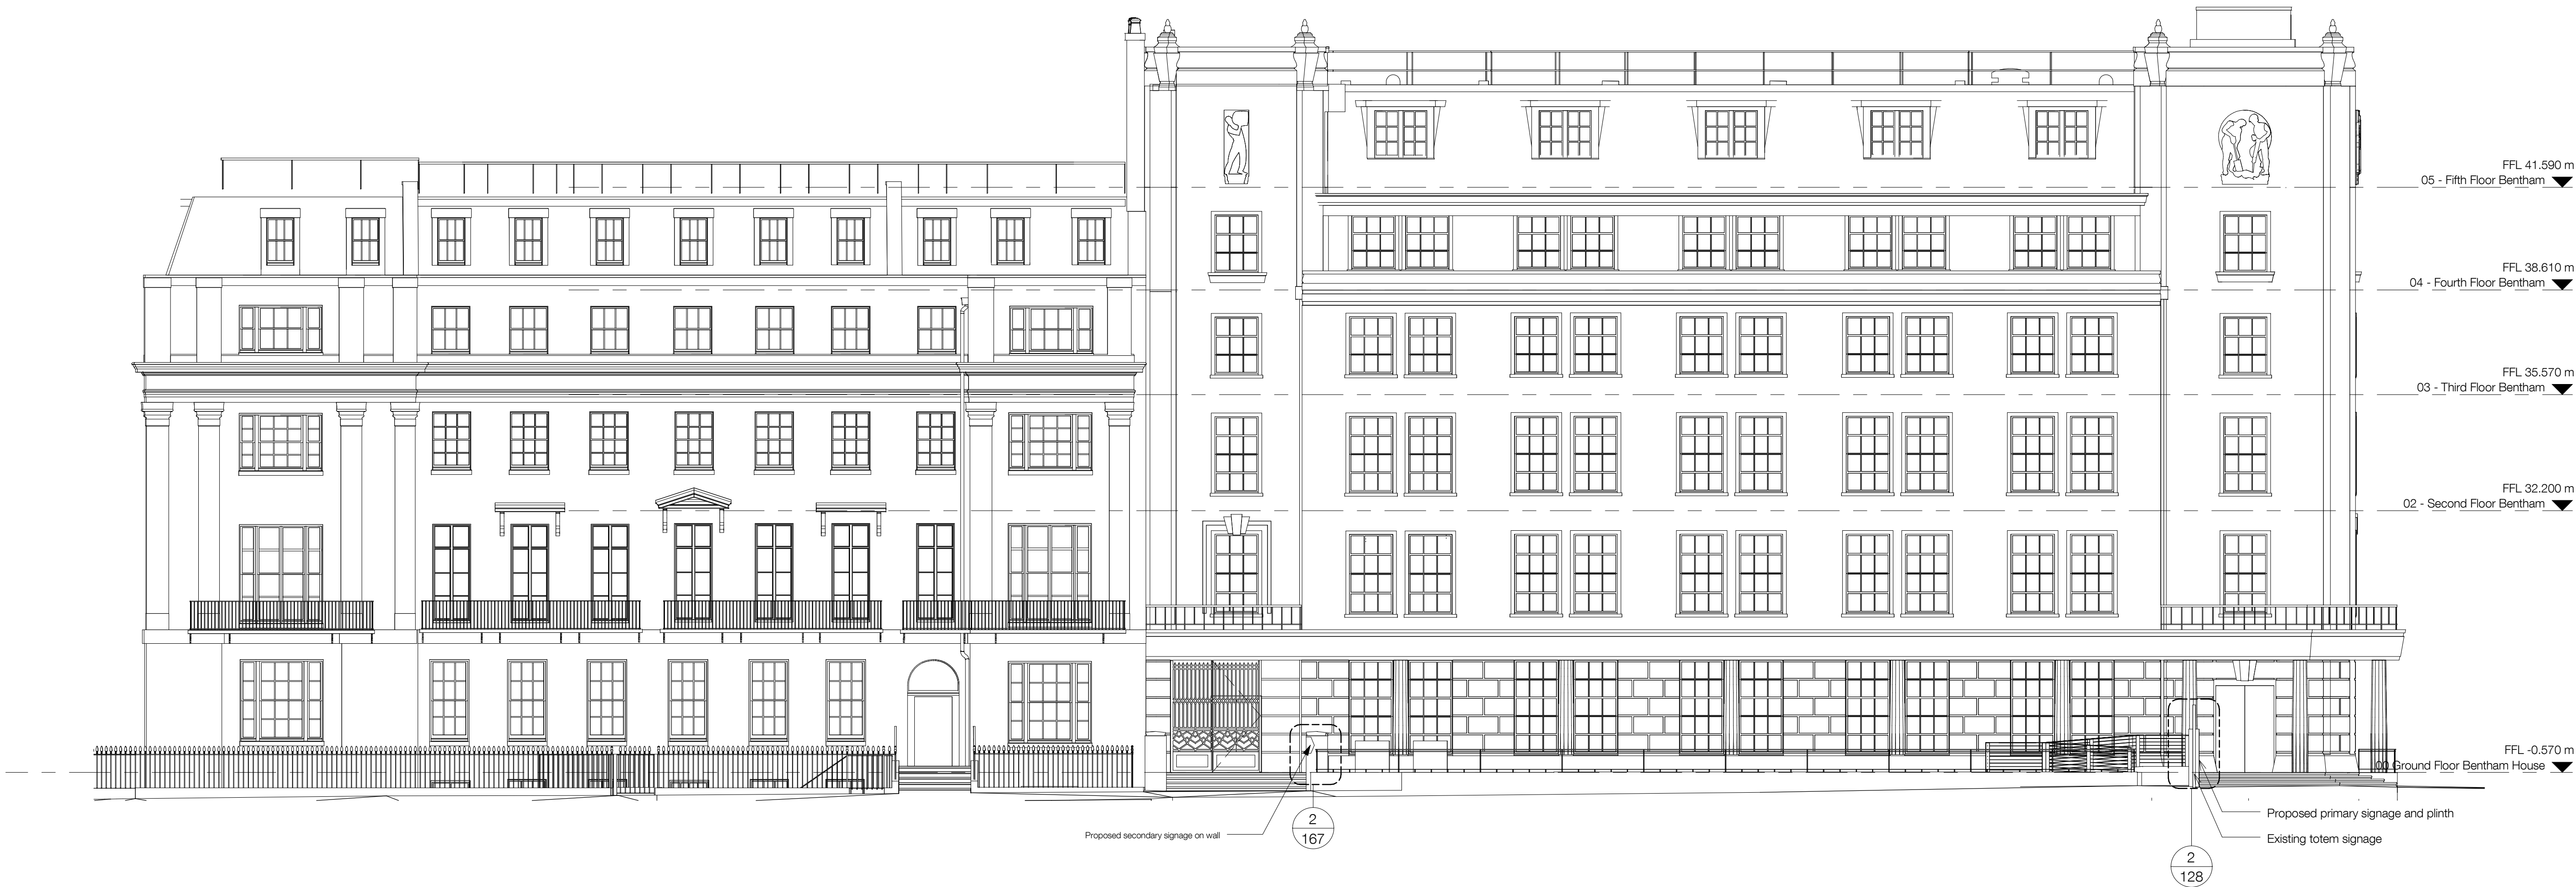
FFL 41.590 m
05 - Fifth Floor Bentham

FFL 38.610 m
04 - Fourth Floor Bentham

FFL 35.570 m
03 - Third Floor Bentham

FFL 32.200 m
02 - Second Floor Bentham

FFL -0.570 m
00 Ground Floor Bentham House

Proposed secondary signage on wall

2
167

Proposed primary signage and plinth

Existing totem signage

2
128